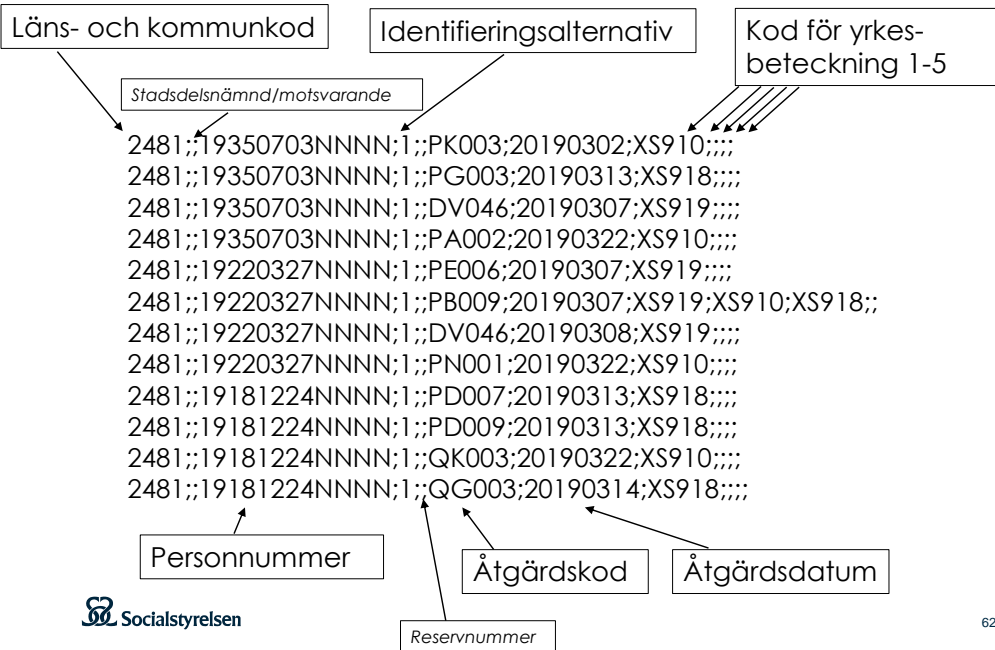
Läns- och kommunkod

Identifieringsalternativ

Kod för yrkesbeteckning 1-5

Stadsdelsnämnd/motsvarande

2481;;19350703NNNN;1;;PK003;20190302;XS910;;;;
2481;;19350703NNNN;1;;PG003;20190313;XS918;;;;
2481;;19350703NNNN;1;;DV046;20190307;XS919;;;;
2481;;19350703NNNN;1;;PA002;20190322;XS910;;;;
2481;;19220327NNNN;1;;PE006;20190307;XS919;;;;
2481;;19220327NNNN;1;;PB009;20190307;XS919;XS910;XS918;;
2481;;19220327NNNN;1;;DV046;20190308;XS919;;;;
2481;;19220327NNNN;1;;PN001;20190322;XS910;;;;
2481;;19181224NNNN;1;;PD007;20190313;XS918;;;;
2481;;19181224NNNN;1;;PD009;20190313;XS918;;;;
2481;;19181224NNNN;1;;QK003;20190322;XS910;;;;
2481;;19181224NNNN;1;;QG003;20190314;XS918;;;;

Personnummer

Åtgärdskod

Åtgärdsdatum

Socialstyrelsen

Reservnummer

62